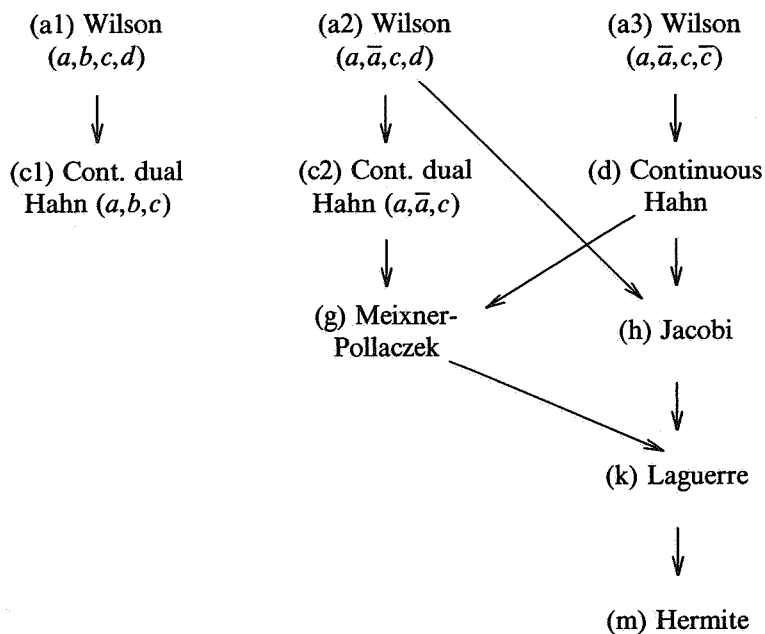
(a1) Wilson $(a,b,c,d)$

(a2) Wilson $(a,\overline{a},c,d)$

(a3) Wilson $(a,\overline{a},c,\overline{c})$

(c1) Cont. dual Hahn $(a,b,c)$

(c2) Cont. dual Hahn $(a,\overline{a},c)$

(d) Continuous Hahn

(g) Meixner-Pollaczek

(h) Jacobi

(k) Laguerre

(m) Hermite